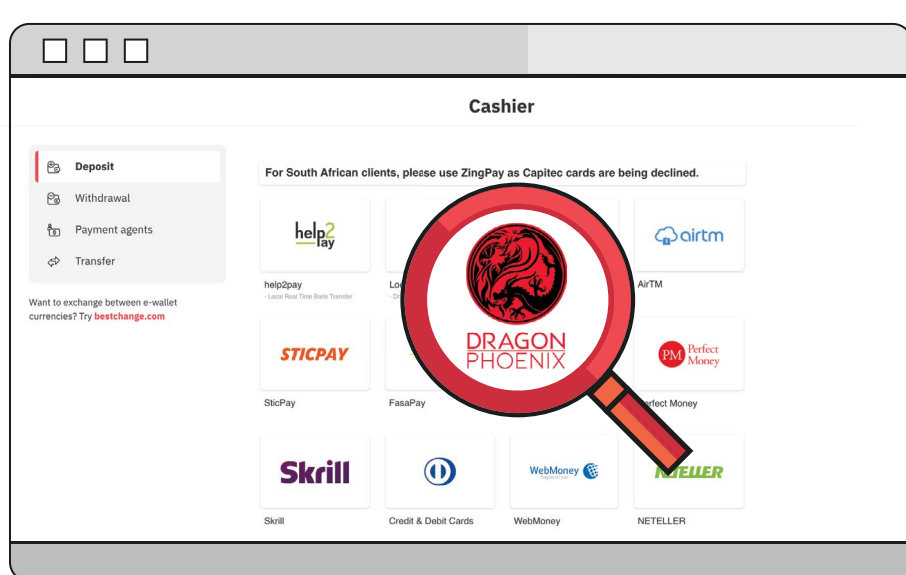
Cashier

Deposit
Withdrawal
Payment agents
Transfer

Want to exchange between e-wallet currencies? Try bestchange.com

For South African clients, please use ZingPay as Capitec cards are being declined.

help2pay

airtm

help2pay
- Local Real Time Bank Transfer

Lo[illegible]

AirTM

DRAGON PHOENIX

STICPAY

PM Perfect Money

SticPay

FasaPay

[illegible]rfect Money

Skrill

WebMoney

NETELLER

Skrill

Credit & Debit Cards

WebMoney

NETELLER